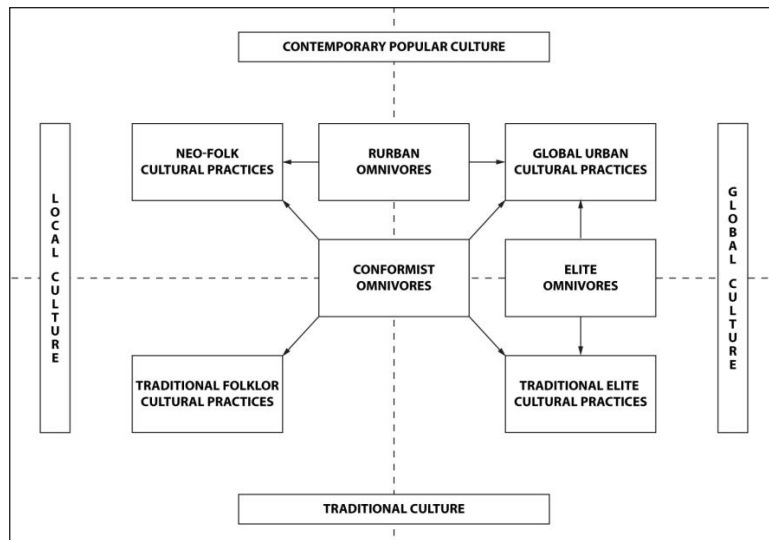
CONTEMPORARY POPULAR CULTURE

LOCAL CULTURE

NEO-FOLK CULTURAL PRACTICES

RURBAN OMNIVORES

GLOBAL URBAN CULTURAL PRACTICES

GLOBAL CULTURE

CONFORMIST OMNIVORES

ELITE OMNIVORES

TRADITIONAL FOLKLOR CULTURAL PRACTICES

TRADITIONAL ELITE CULTURAL PRACTICES

TRADITIONAL CULTURE